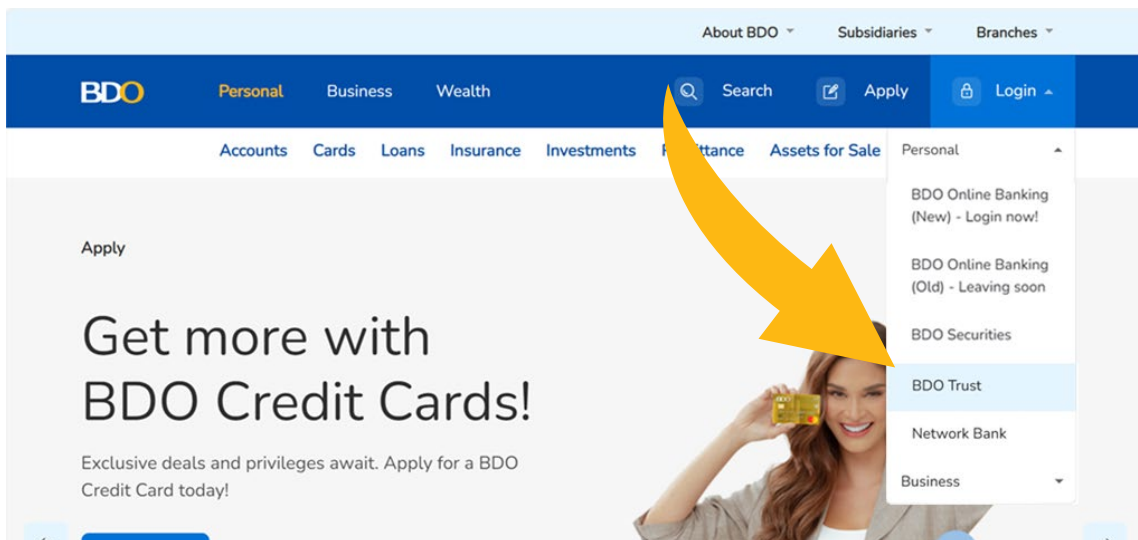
About BDO Subsidiaries Branches

BDO Personal Business Wealth Search Apply Login

Accounts Cards Loans Insurance Investments R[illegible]ittance Assets for Sale

Personal

BDO Online Banking (New) - Login now!

BDO Online Banking (Old) - Leaving soon

BDO Securities

BDO Trust

Network Bank

Business

Apply

Get more with BDO Credit Cards!

Exclusive deals and privileges await. Apply for a BDO Credit Card today!